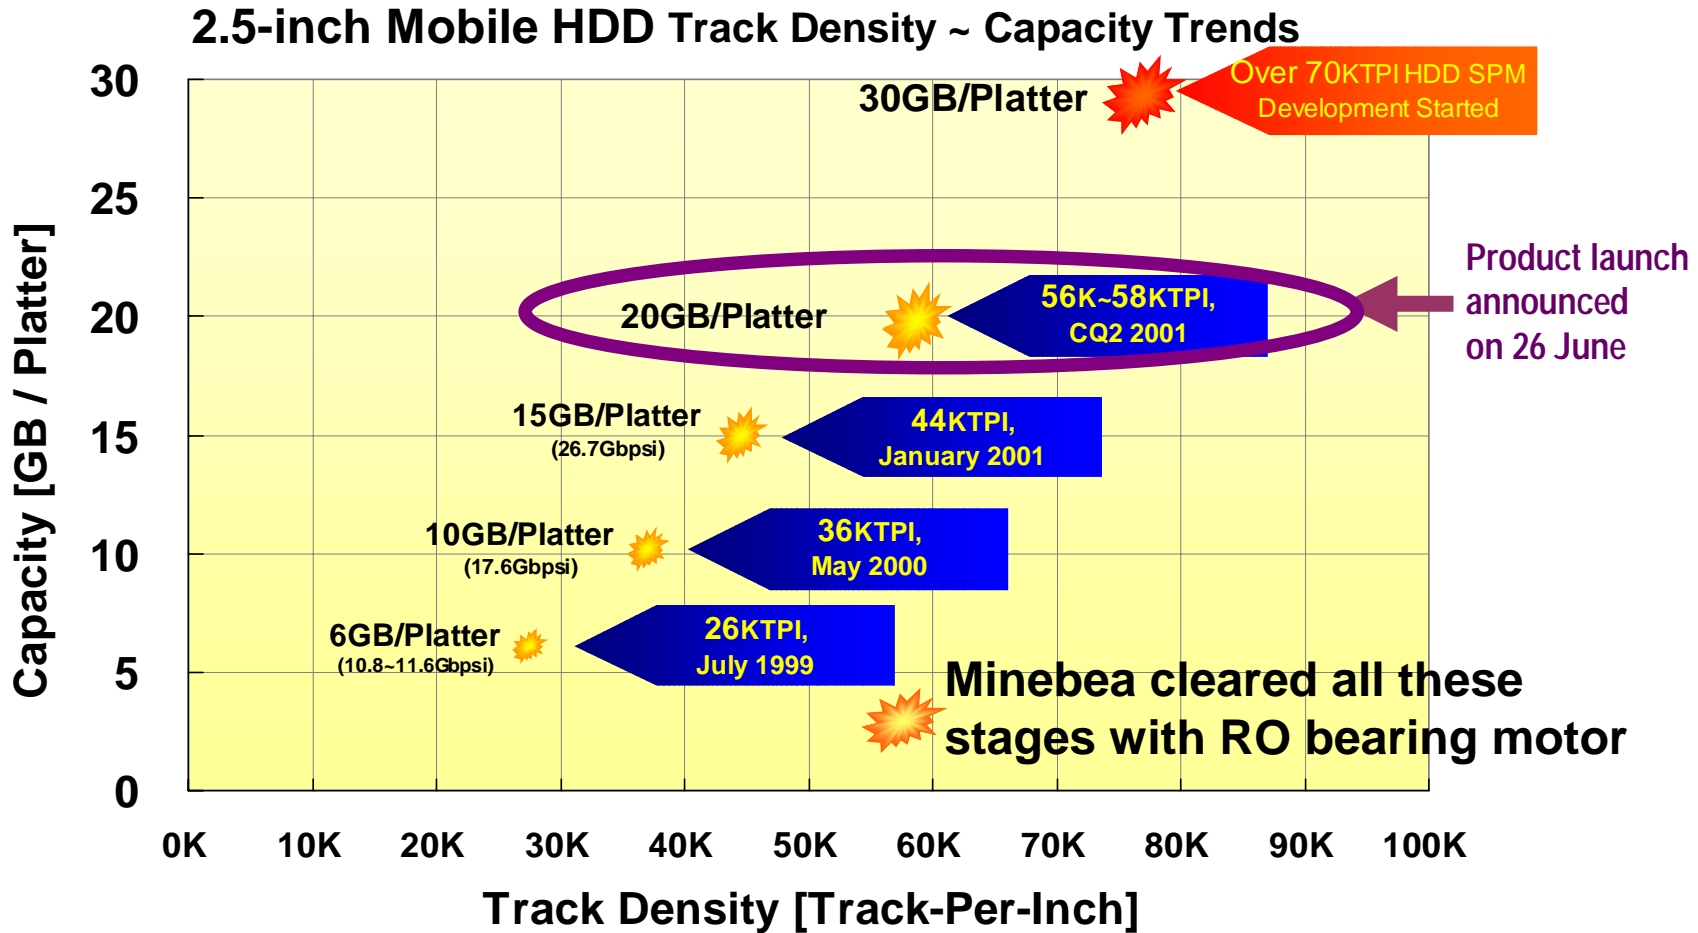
2.5-inch Mobile HDD Track Density ~ Capacity Trends

30GB/Platter

Over 70KTPI HDD SPM Development Started

Product launch announced on 26 June

20GB/Platter

56K~58KTPI, CQ2 2001

15GB/Platter (26.7Gbpsi)

44KTPI, January 2001

10GB/Platter (17.6Gbpsi)

36KTPI, May 2000

6GB/Platter (10.8~11.6Gbpsi)

26KTPI, July 1999

Minebea cleared all these stages with RO bearing motor

Capacity [GB / Platter]

30
25
20
15
10
5
0

0K 10K 20K 30K 40K 50K 60K 70K 80K 90K 100K

Track Density [Track-Per-Inch]